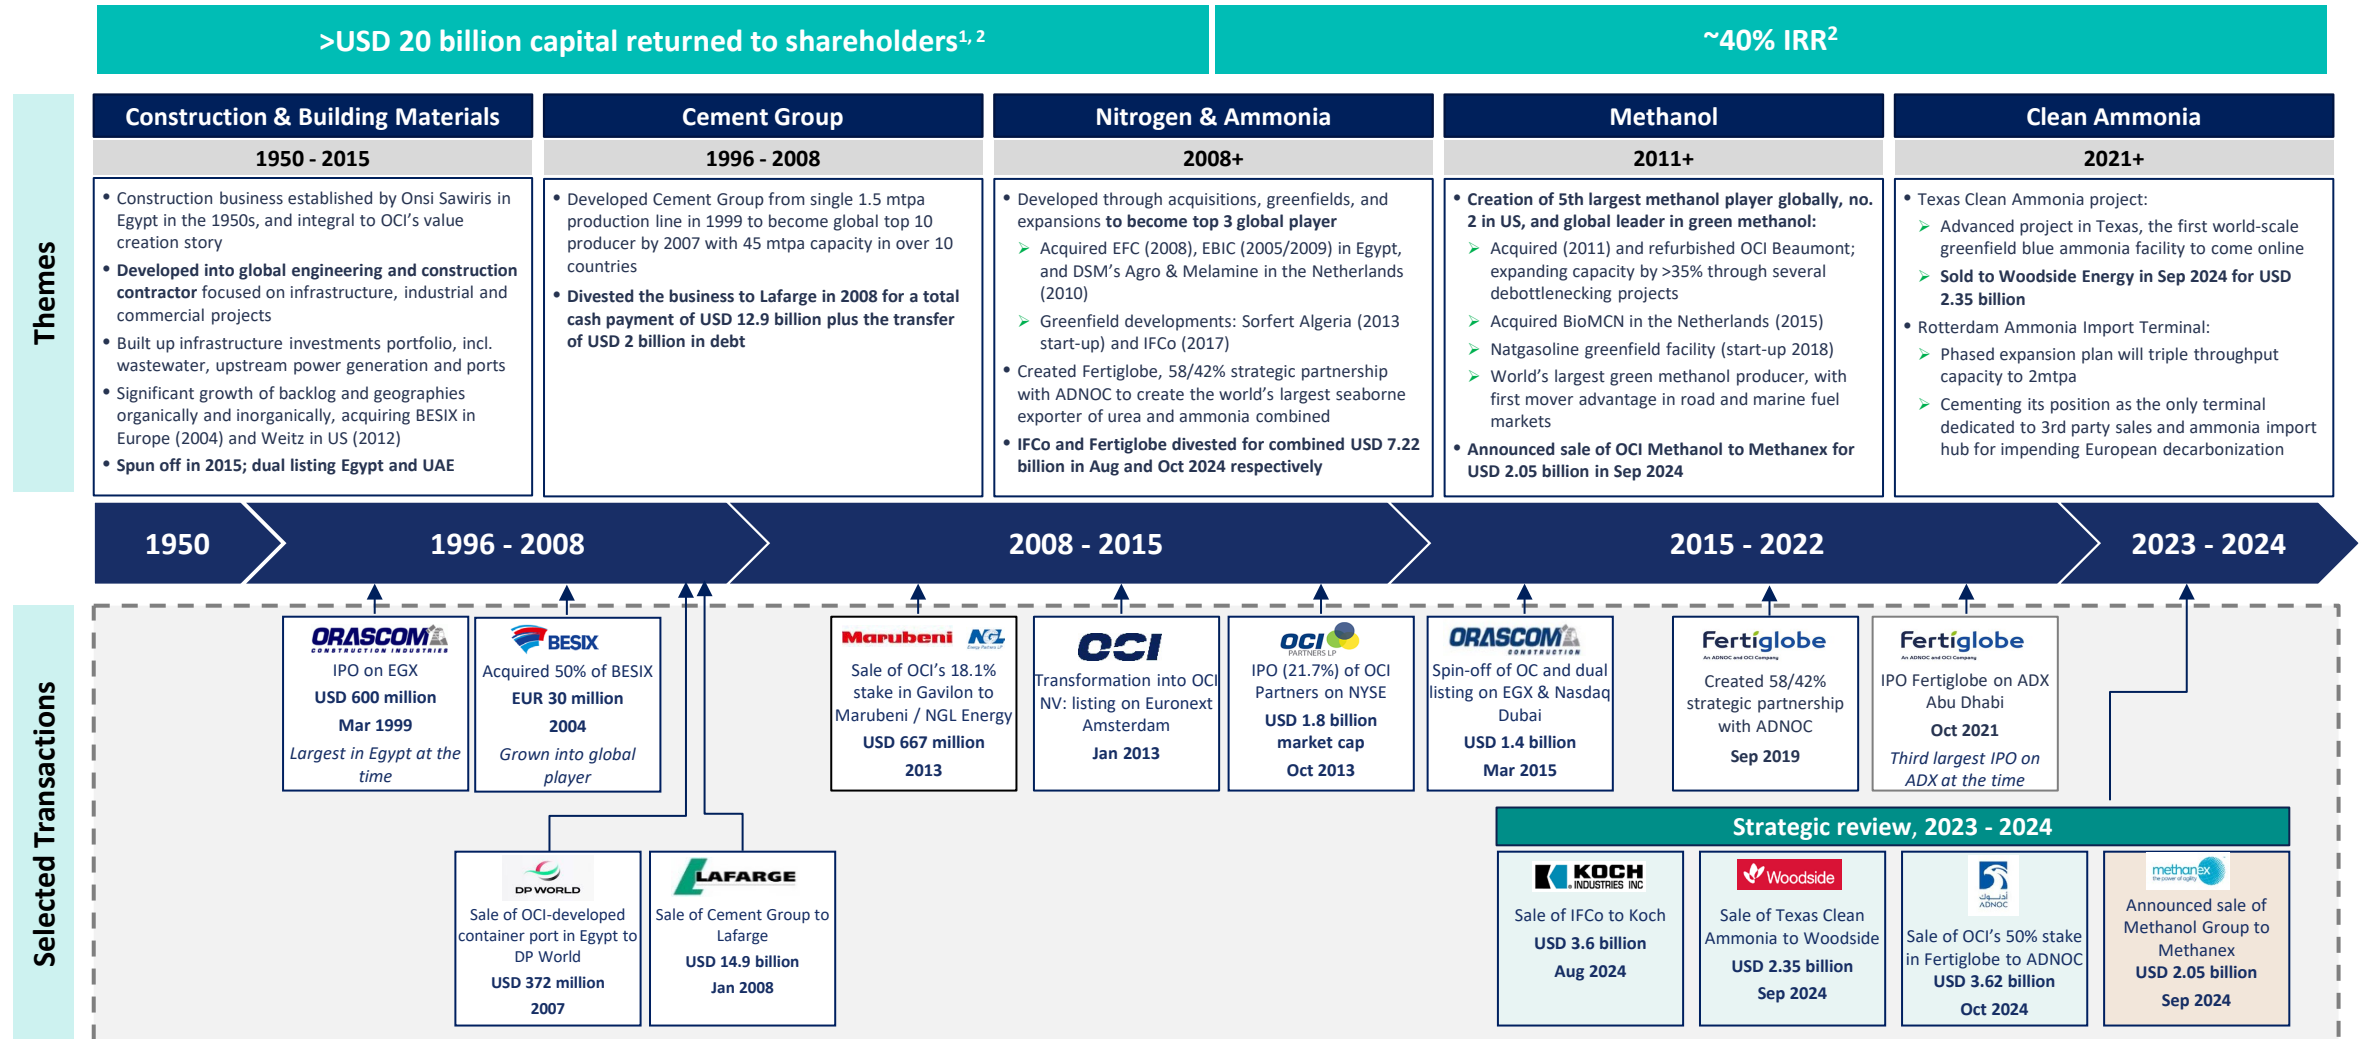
>USD 20 billion capital returned to shareholders$^{1, 2}$

~40% IRR$^{2}$

Themes

Construction & Building Materials
1950 - 2015
• Construction business established by Onsi Sawiris in Egypt in the 1950s, and integral to OCI's value creation story
• Developed into global engineering and construction contractor focused on infrastructure, industrial and commercial projects
• Built up infrastructure investments portfolio, incl. wastewater, upstream power generation and ports
• Significant growth of backlog and geographies organically and inorganically, acquiring BESIX in Europe (2004) and Weitz in US (2012)
• Spun off in 2015; dual listing Egypt and UAE

Cement Group
1996 - 2008
• Developed Cement Group from single 1.5 mtpa production line in 1999 to become global top 10 producer by 2007 with 45 mtpa capacity in over 10 countries
• Divested the business to Lafarge in 2008 for a total cash payment of USD 12.9 billion plus the transfer of USD 2 billion in debt

Nitrogen & Ammonia
2008+
• Developed through acquisitions, greenfields, and expansions to become top 3 global player
➢ Acquired EFC (2008), EBIC (2005/2009) in Egypt, and DSM's Agro & Melamine in the Netherlands (2010)
➢ Greenfield developments: Sorfert Algeria (2013 start-up) and IFCo (2017)
• Created Fertiglobe, 58/42% strategic partnership with ADNOC to create the world's largest seaborne exporter of urea and ammonia combined
• IFCo and Fertiglobe divested for combined USD 7.22 billion in Aug and Oct 2024 respectively

Methanol
2011+
• Creation of 5th largest methanol player globally, no. 2 in US, and global leader in green methanol:
➢ Acquired (2011) and refurbished OCI Beaumont; expanding capacity by >35% through several debottlenecking projects
➢ Acquired BioMCN in the Netherlands (2015)
➢ Natgasoline greenfield facility (start-up 2018)
➢ World's largest green methanol producer, with first mover advantage in road and marine fuel markets
• Announced sale of OCI Methanol to Methanex for USD 2.05 billion in Sep 2024

Clean Ammonia
2021+
• Texas Clean Ammonia project:
➢ Advanced project in Texas, the first world-scale greenfield blue ammonia facility to come online
➢ Sold to Woodside Energy in Sep 2024 for USD 2.35 billion
• Rotterdam Ammonia Import Terminal:
➢ Phased expansion plan will triple throughput capacity to 2mtpa
➢ Cementing its position as the only terminal dedicated to 3rd party sales and ammonia import hub for impending European decarbonization

1950 | 1996 - 2008 | 2008 - 2015 | 2015 - 2022 | 2023 - 2024

Selected Transactions

ORASCOM CONSTRUCTION INDUSTRIES
IPO on EGX
USD 600 million
Mar 1999
Largest in Egypt at the time

BESIX
Acquired 50% of BESIX
EUR 30 million
2004
Grown into global player

DP WORLD
Sale of OCI-developed container port in Egypt to DP World
USD 372 million
2007

LAFARGE
Sale of Cement Group to Lafarge
USD 14.9 billion
Jan 2008

Marubeni NGL Energy Partners LP
Sale of OCI's 18.1% stake in Gavilon to Marubeni / NGL Energy
USD 667 million
2013

OCI
Transformation into OCI NV: listing on Euronext Amsterdam
Jan 2013

OCI PARTNERS LP
IPO (21.7%) of OCI Partners on NYSE
USD 1.8 billion market cap
Oct 2013

ORASCOM CONSTRUCTION
Spin-off of OC and dual listing on EGX & Nasdaq Dubai
USD 1.4 billion
Mar 2015

Fertiglobe An ADNOC and OCI Company
Created 58/42% strategic partnership with ADNOC
Sep 2019

Fertiglobe An ADNOC and OCI Company
IPO Fertiglobe on ADX Abu Dhabi
Oct 2021
Third largest IPO on ADX at the time

Strategic review, 2023 - 2024

KOCH INDUSTRIES INC
Sale of IFCo to Koch
USD 3.6 billion
Aug 2024

Woodside
Sale of Texas Clean Ammonia to Woodside
USD 2.35 billion
Sep 2024

ADNOC
Sale of OCI's 50% stake in Fertiglobe to ADNOC
USD 3.62 billion
Oct 2024

methanex the power of agility
Announced sale of Methanol Group to Methanex
USD 2.05 billion
Sep 2024